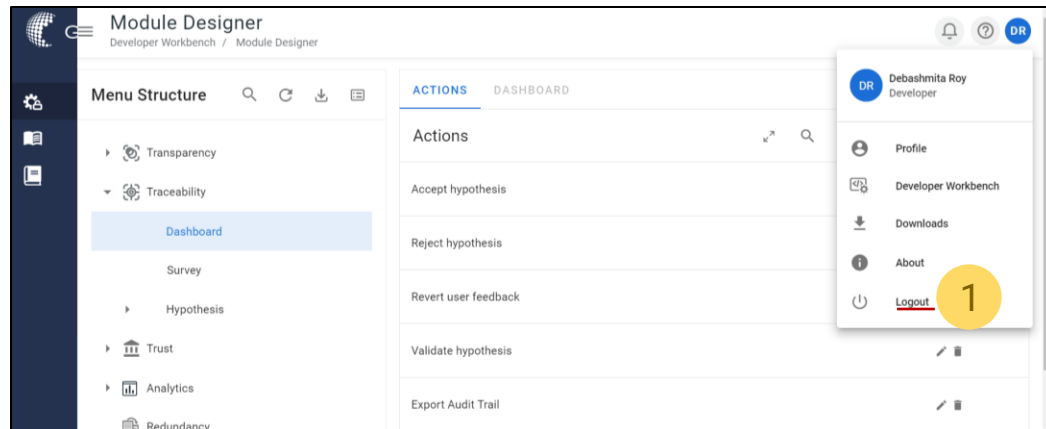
Module Designer
Developer Workbench / Module Designer

DR

Menu Structure

Transparency
Traceability
Dashboard
Survey
Hypothesis
Trust
Analytics
Redundancy

ACTIONS DASHBOARD

Actions

Accept hypothesis
Reject hypothesis
Revert user feedback
Validate hypothesis
Export Audit Trail

DR Debashmita Roy
Developer

Profile
Developer Workbench
Downloads
About
Logout

1